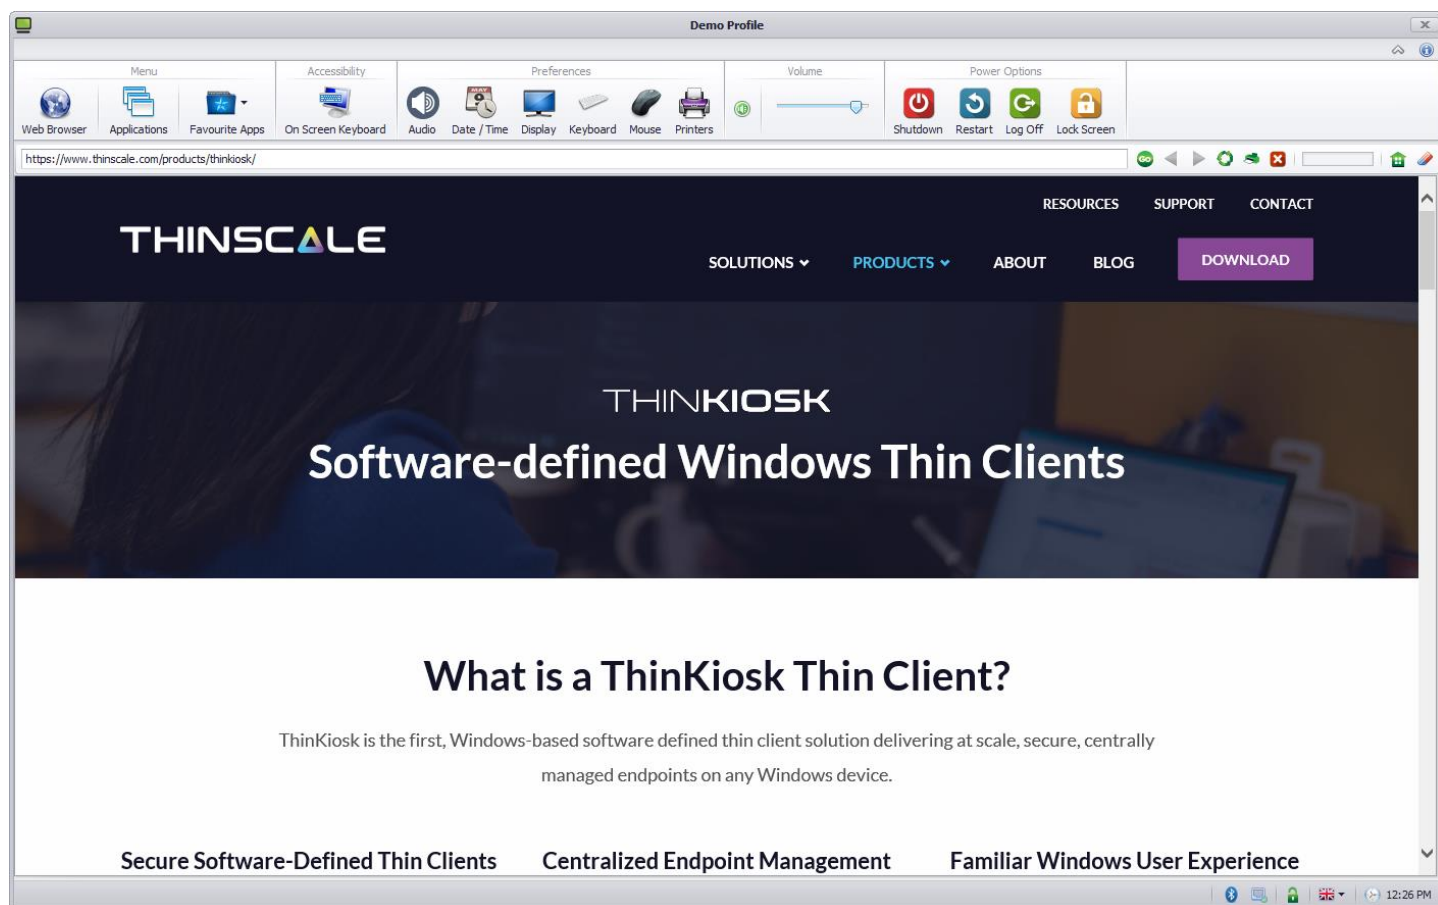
Demo Profile

Menu
Web Browser
Applications
Favourite Apps

Accessibility
On Screen Keyboard

Preferences
Audio
Date / Time
Display
Keyboard
Mouse
Printers

Volume

Power Options
Shutdown
Restart
Log Off
Lock Screen

https://www.thinscale.com/products/thinkiosk/

GO

RESOURCES SUPPORT CONTACT

THINSCALE

SOLUTIONS PRODUCTS ABOUT BLOG DOWNLOAD

THINKIOSK

Software-defined Windows Thin Clients

What is a ThinKiosk Thin Client?

ThinKiosk is the first, Windows-based software defined thin client solution delivering at scale, secure, centrally managed endpoints on any Windows device.

Secure Software-Defined Thin Clients

Centralized Endpoint Management

Familiar Windows User Experience

12:26 PM